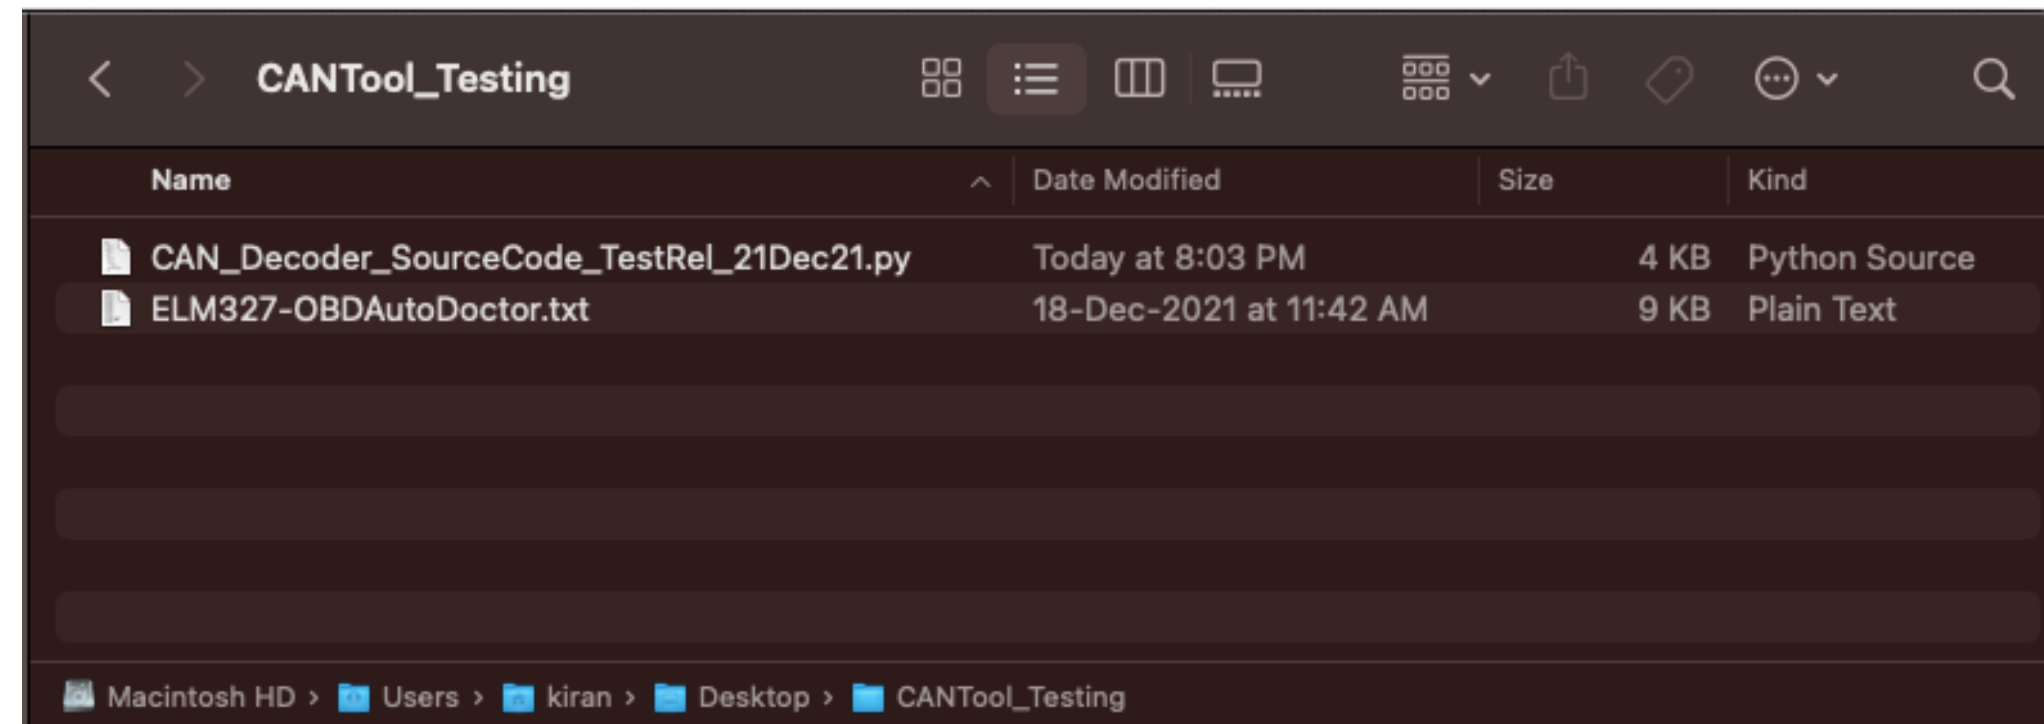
CANTool_Testing

| Name | Date Modified | Size | Kind |
|---|---|---|---|
| CAN_Decoder_SourceCode_TestRel_21Dec21.py | Today at 8:03 PM | 4 KB | Python Source |
| ELM327-OBDAutoDoctor.txt | 18-Dec-2021 at 11:42 AM | 9 KB | Plain Text |

Macintosh HD › Users › kiran › Desktop › CANTool_Testing